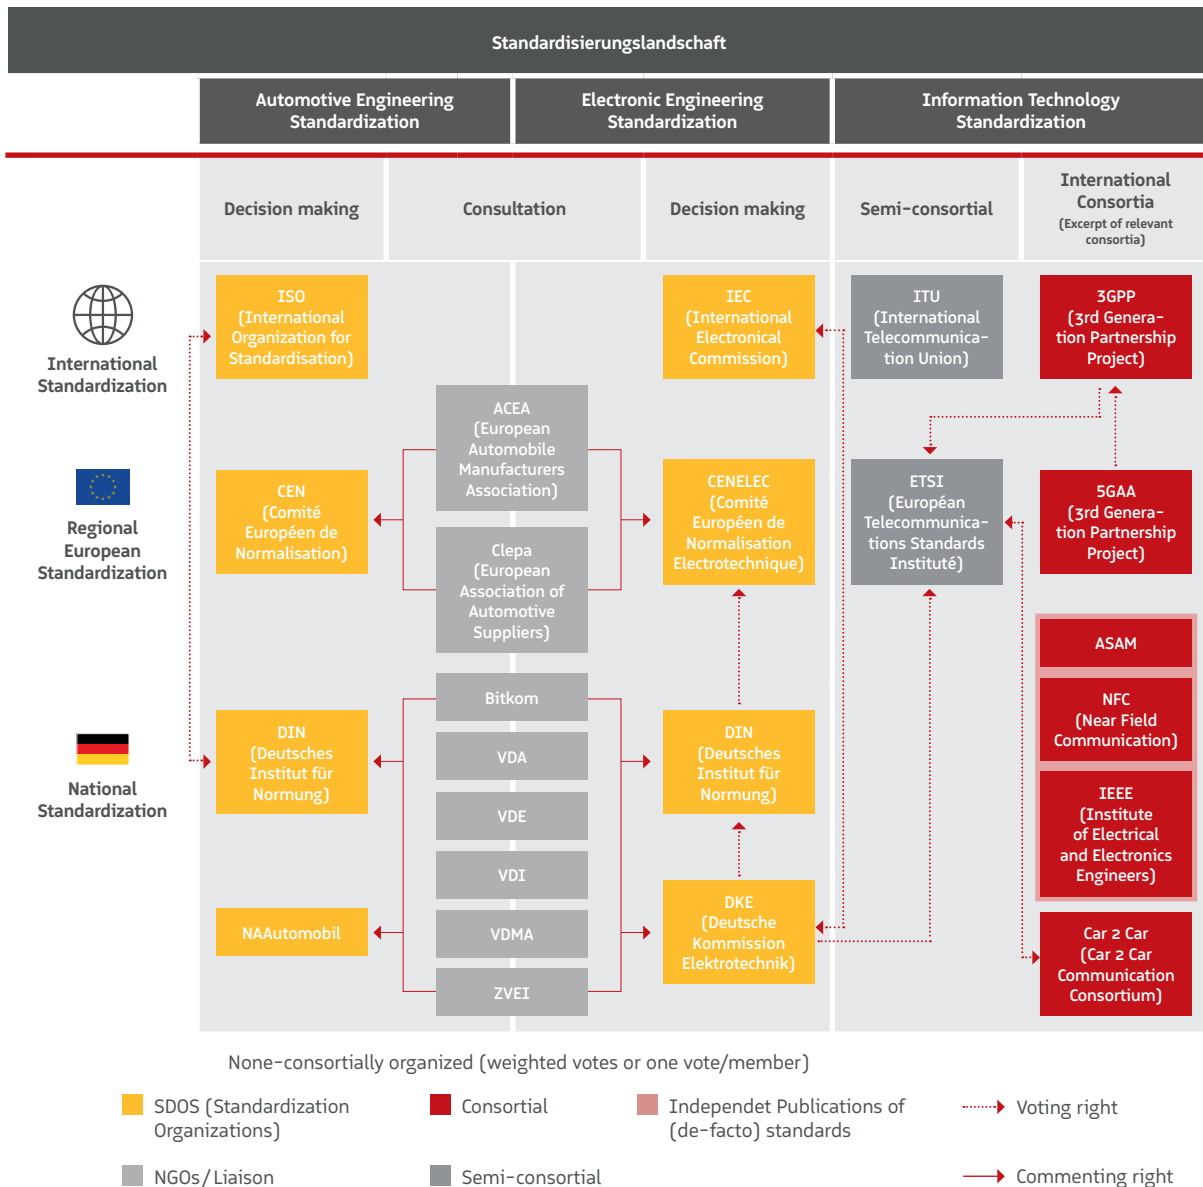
Standardisierungslandschaft

Automotive Engineering Standardization

Electronic Engineering Standardization

Information Technology Standardization

Decision making

Consultation

Decision making

Semi-consortial

International Consortia
(Excerpt of relevant consortia)

International Standardization

Regional European Standardization

National Standardization

ISO
(International Organization for Standardisation)

IEC
(International Electronical Commission)

ITU
(International Telecommunication Union)

3GPP
(3rd Generation Partnership Project)

ACEA
(European Automobile Manufacturers Association)

CEN
(Comité Européen de Normalisation)

Clepa
(European Association of Automotive Suppliers)

CENELEC
(Comité Européen de Normalisation Electrotechnique)

ETSI
(Européan Telecommunications Standards Institute)

5GAA
(3rd Generation Partnership Project)

ASAM

NFC
(Near Field Communication)

IEEE
(Institute of Electrical and Electronics Engineers)

Bitkom

VDA

VDE

VDI

VDMA

ZVEI

DIN
(Deutsches Institut für Normung)

DIN
(Deutsches Institut für Normung)

NAAutomobil

DKE
(Deutsche Kommission Elektrotechnik)

Car 2 Car
(Car 2 Car Communication Consortium)

None-consortially organized (weighted votes or one vote/member)

SDOS (Standardization Organizations)

Consortial

Independet Publications of (de-facto) standards

Voting right

NGOs / Liaison

Semi-consortial

Commenting right